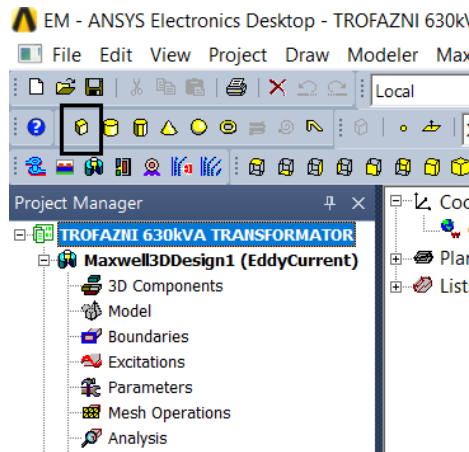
EM - ANSYS Electronics Desktop - TROFAZNI 630kV

File Edit View Project Draw Modeler Max

Local

Project Manager

TROFAZNI 630kVA TRANSFORMATOR
Maxwell3DDesign1 (EddyCurrent)
3D Components
Model
Boundaries
Excitations
Parameters
Mesh Operations
Analysis

Coo
Plar
List